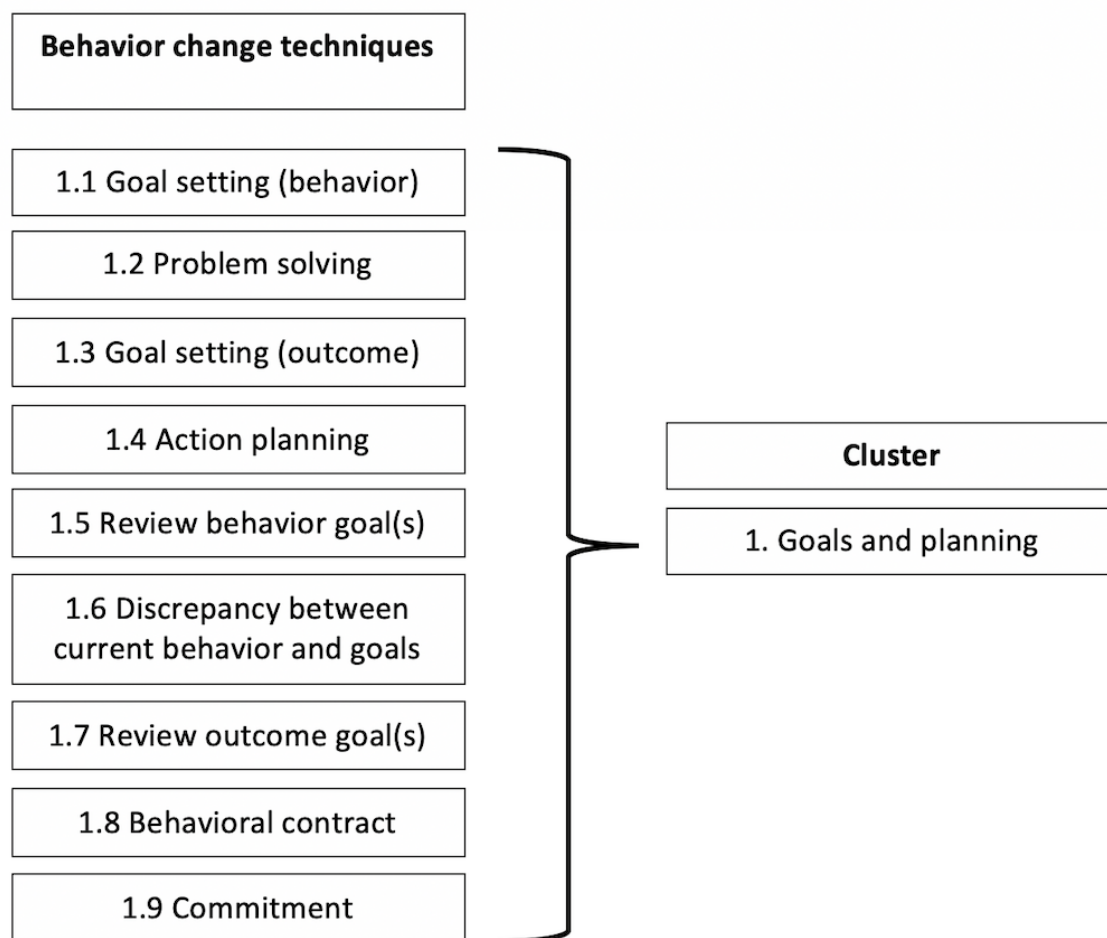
Behavior change techniques

1.1 Goal setting (behavior)

1.2 Problem solving

1.3 Goal setting (outcome)

1.4 Action planning

1.5 Review behavior goal(s)

1.6 Discrepancy between current behavior and goals

1.7 Review outcome goal(s)

1.8 Behavioral contract

1.9 Commitment

Cluster

1. Goals and planning